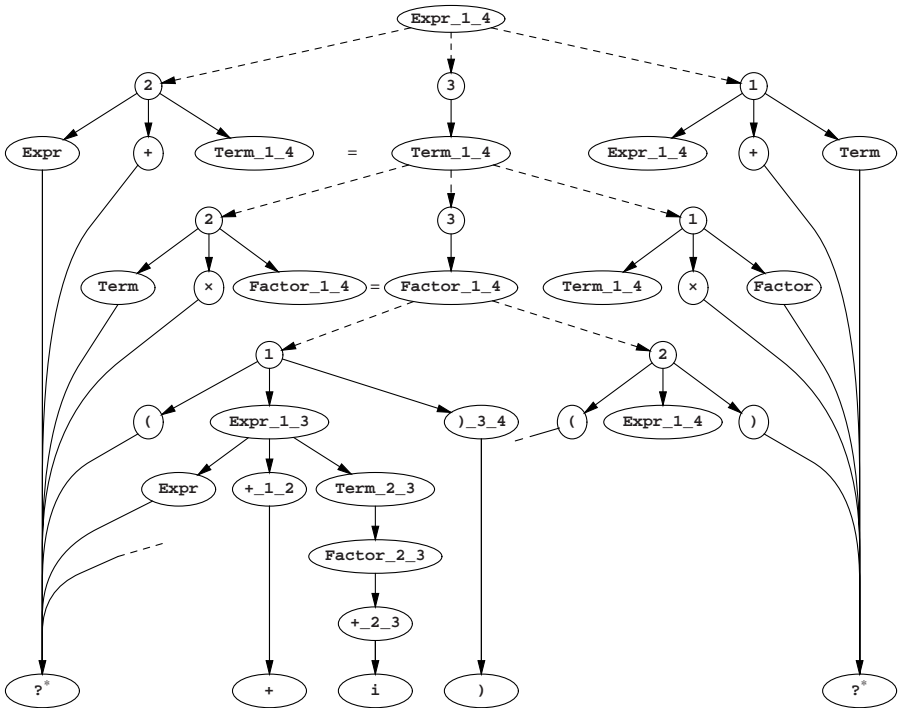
Expr_1_4

2
3
1

Expr
+
Term_1_4
=
Term_1_4
Expr_1_4
+
Term

2
3
1

Term
×
Factor_1_4
=
Factor_1_4
Term_1_4
×
Factor

1
2

(
Expr_1_3
)_3_4
(
Expr_1_4
)

Expr
+_1_2
Term_2_3

Factor_2_3

+_2_3

?*
+
i
)
?*